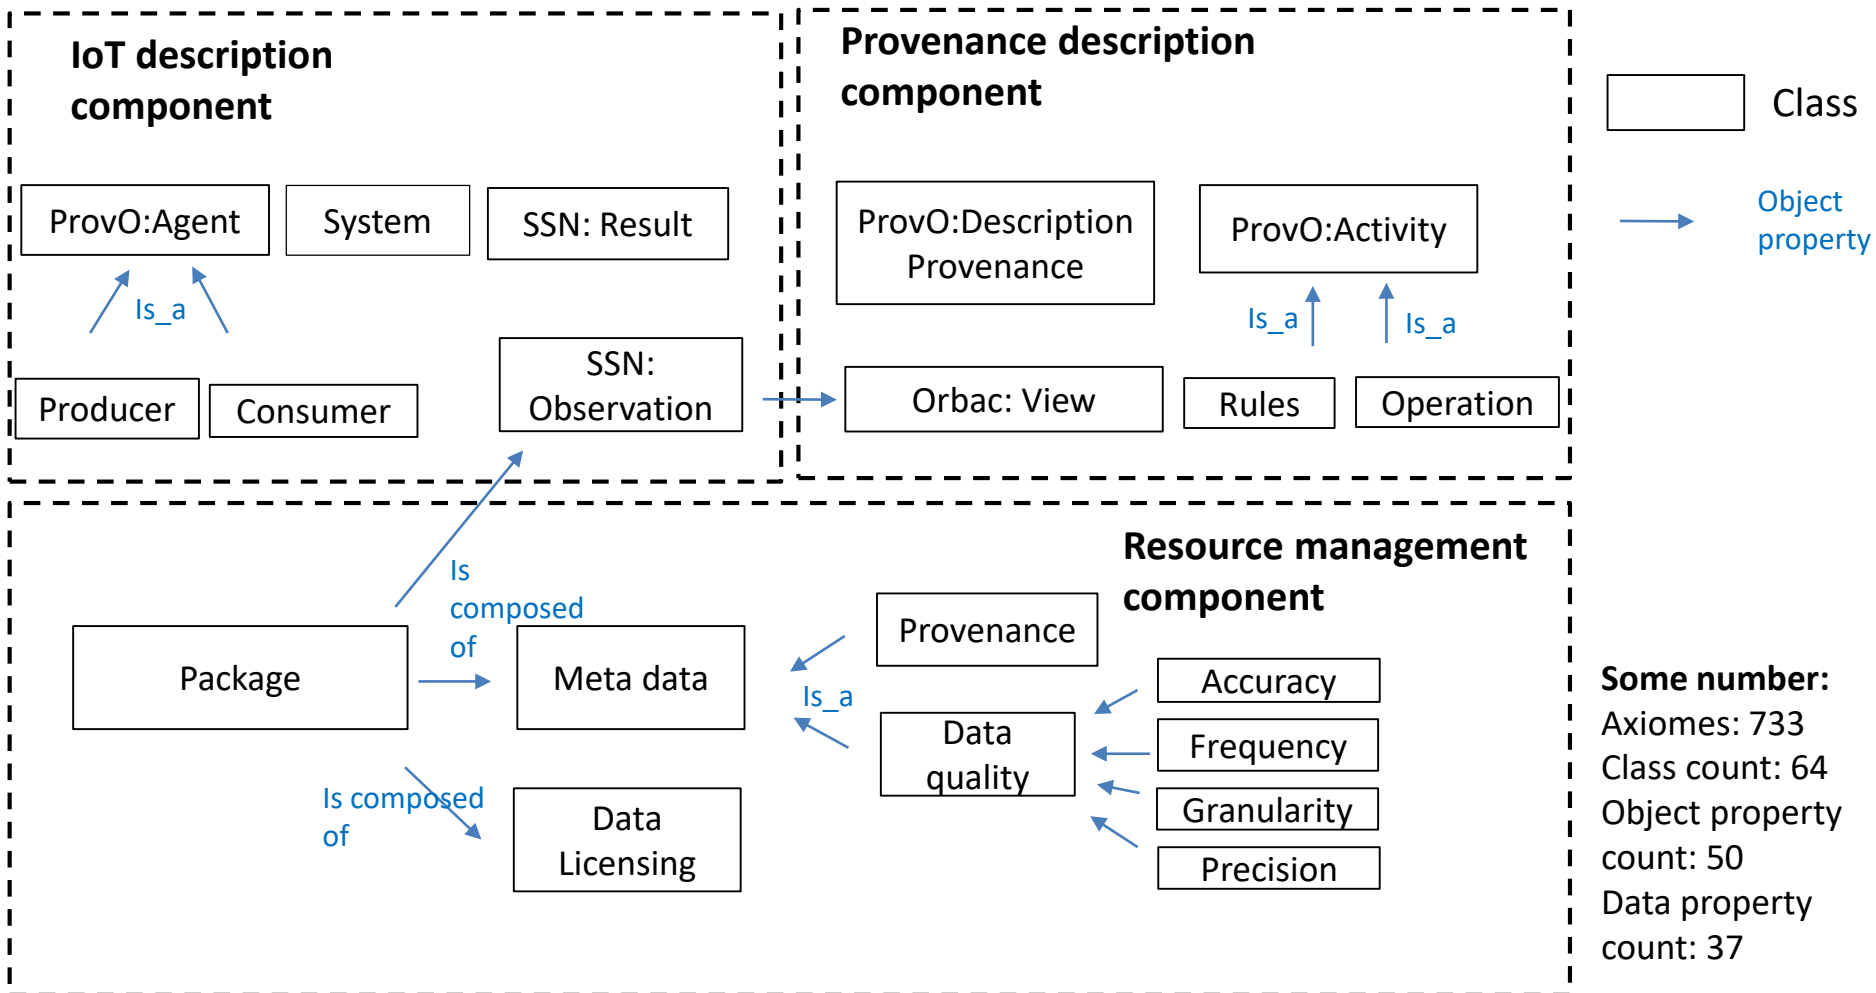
IoT description component

ProvO:Agent

System

SSN: Result

Is_a

Producer

Consumer

SSN: Observation

Provenance description component

ProvO:Description Provenance

ProvO:Activity

Is_a

Is_a

Orbac: View

Rules

Operation

Class

Object property

Resource management component

Is composed of

Package

Meta data

Provenance

Is_a

Data quality

Accuracy

Frequency

Granularity

Precision

Is composed of

Data Licensing

Some number:
Axiomes: 733
Class count: 64
Object property count: 50
Data property count: 37